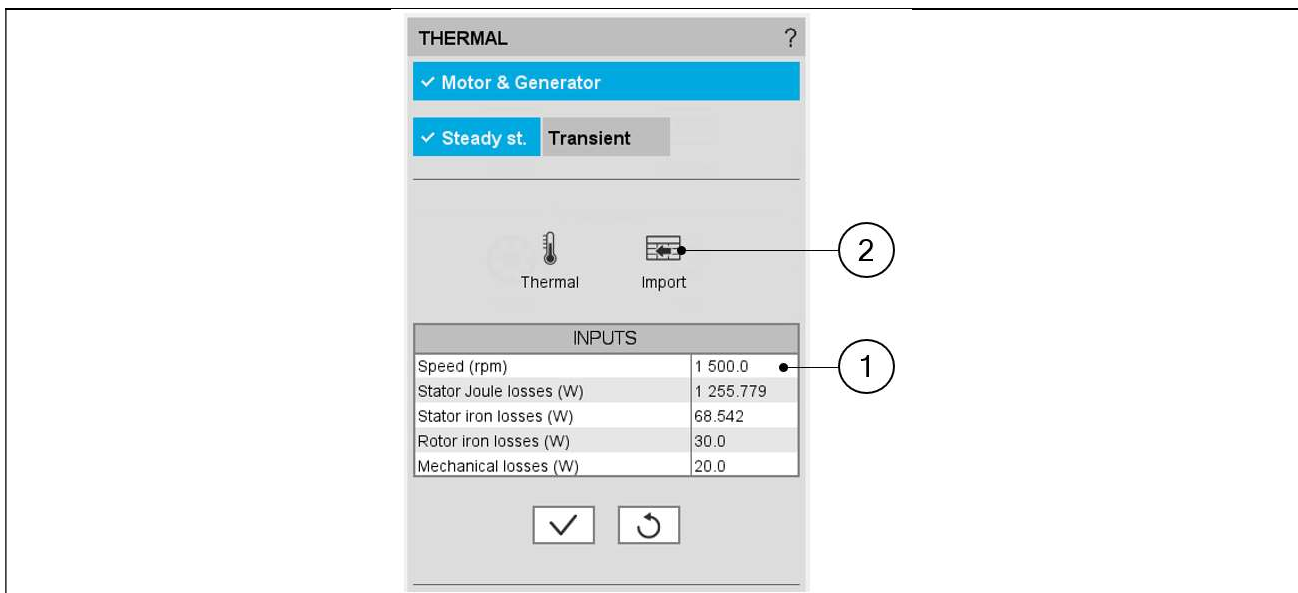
THERMAL ?

✓ Motor & Generator

✓ Steady st. Transient

Thermal Import

2

| INPUTS | |
|---|---|
| Speed (rpm) | 1 500.0 |
| Stator Joule losses (W) | 1 255.779 |
| Stator iron losses (W) | 68.542 |
| Rotor iron losses (W) | 30.0 |
| Mechanical losses (W) | 20.0 |

1